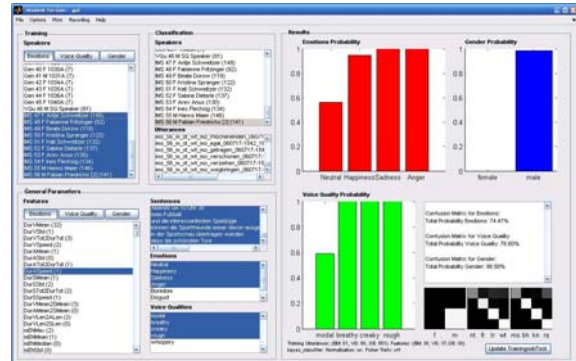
File Options Plots Recording Help

Training
Speakers
Emotions Voice Quality Gender

Classification
Speakers

Utterances

General Parameters
Features
Emotions Voice Quality Gender

Sentences

Emotions
Neutral
Happiness
Sadness
Anger
Boredom
Disgust

Voice Qualities
modal
breathy
creaky
rough
whispery

Results
Emotions Probability
1
0.8
0.6
0.4
0.2
0
Neutral Happiness Sadness Anger

Gender Probability
1
0.8
0.6
0.4
0.2
0
female male

Voice Quality Probability
1
0.8
0.6
0.4
0.2
0
modal breathy creaky rough

Confusion Matrix for Emotions:
Total Probability Emotions: 74.47%

Confusion Matrix for Voice Quality:
Total Probability Voice Quality: 70.00%

Confusion Matrix for Gender:
Total Probability Gender: 90.50%

Update Training and Test